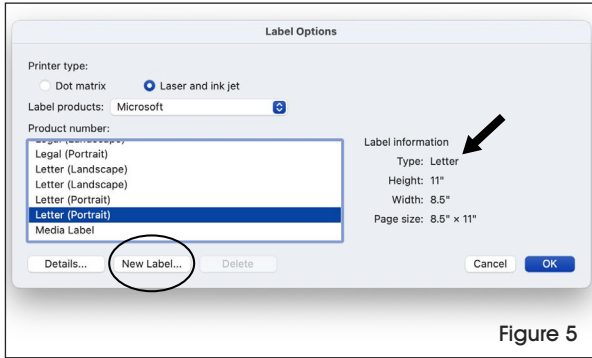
Label Options

Printer type:

Dot matrix

Laser and ink jet

Label products: Microsoft

Product number:

Legal (Landscape)

Legal (Portrait)

Letter (Landscape)

Letter (Landscape)

Letter (Portrait)

Letter (Portrait)

Media Label

Label information

Type: Letter

Height: 11"

Width: 8.5"

Page size: 8.5" × 11"

Details...

New Label...

Delete

Cancel

OK

Figure 5